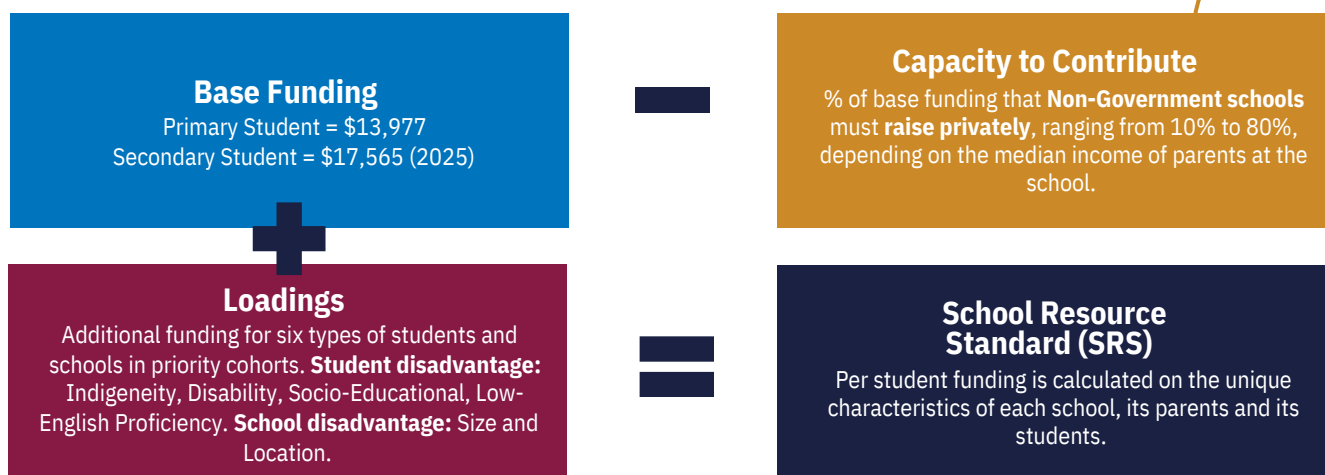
Base Funding
Primary Student = $13,977
Secondary Student = $17,565 (2025)

Capacity to Contribute
% of base funding that Non-Government schools must raise privately, ranging from 10% to 80%, depending on the median income of parents at the school.

Loadings
Additional funding for six types of students and schools in priority cohorts. Student disadvantage: Indigeneity, Disability, Socio-Educational, Low-English Proficiency. School disadvantage: Size and Location.

School Resource Standard (SRS)
Per student funding is calculated on the unique characteristics of each school, its parents and its students.